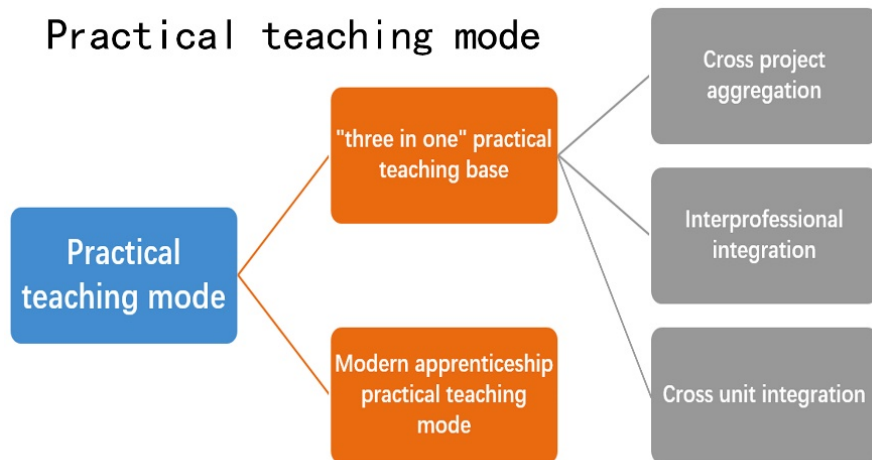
Practical teaching mode

Practical teaching mode

"three in one" practical teaching base

Modern apprenticeship practical teaching mode

Cross project aggregation

Interprofessional integration

Cross unit integration